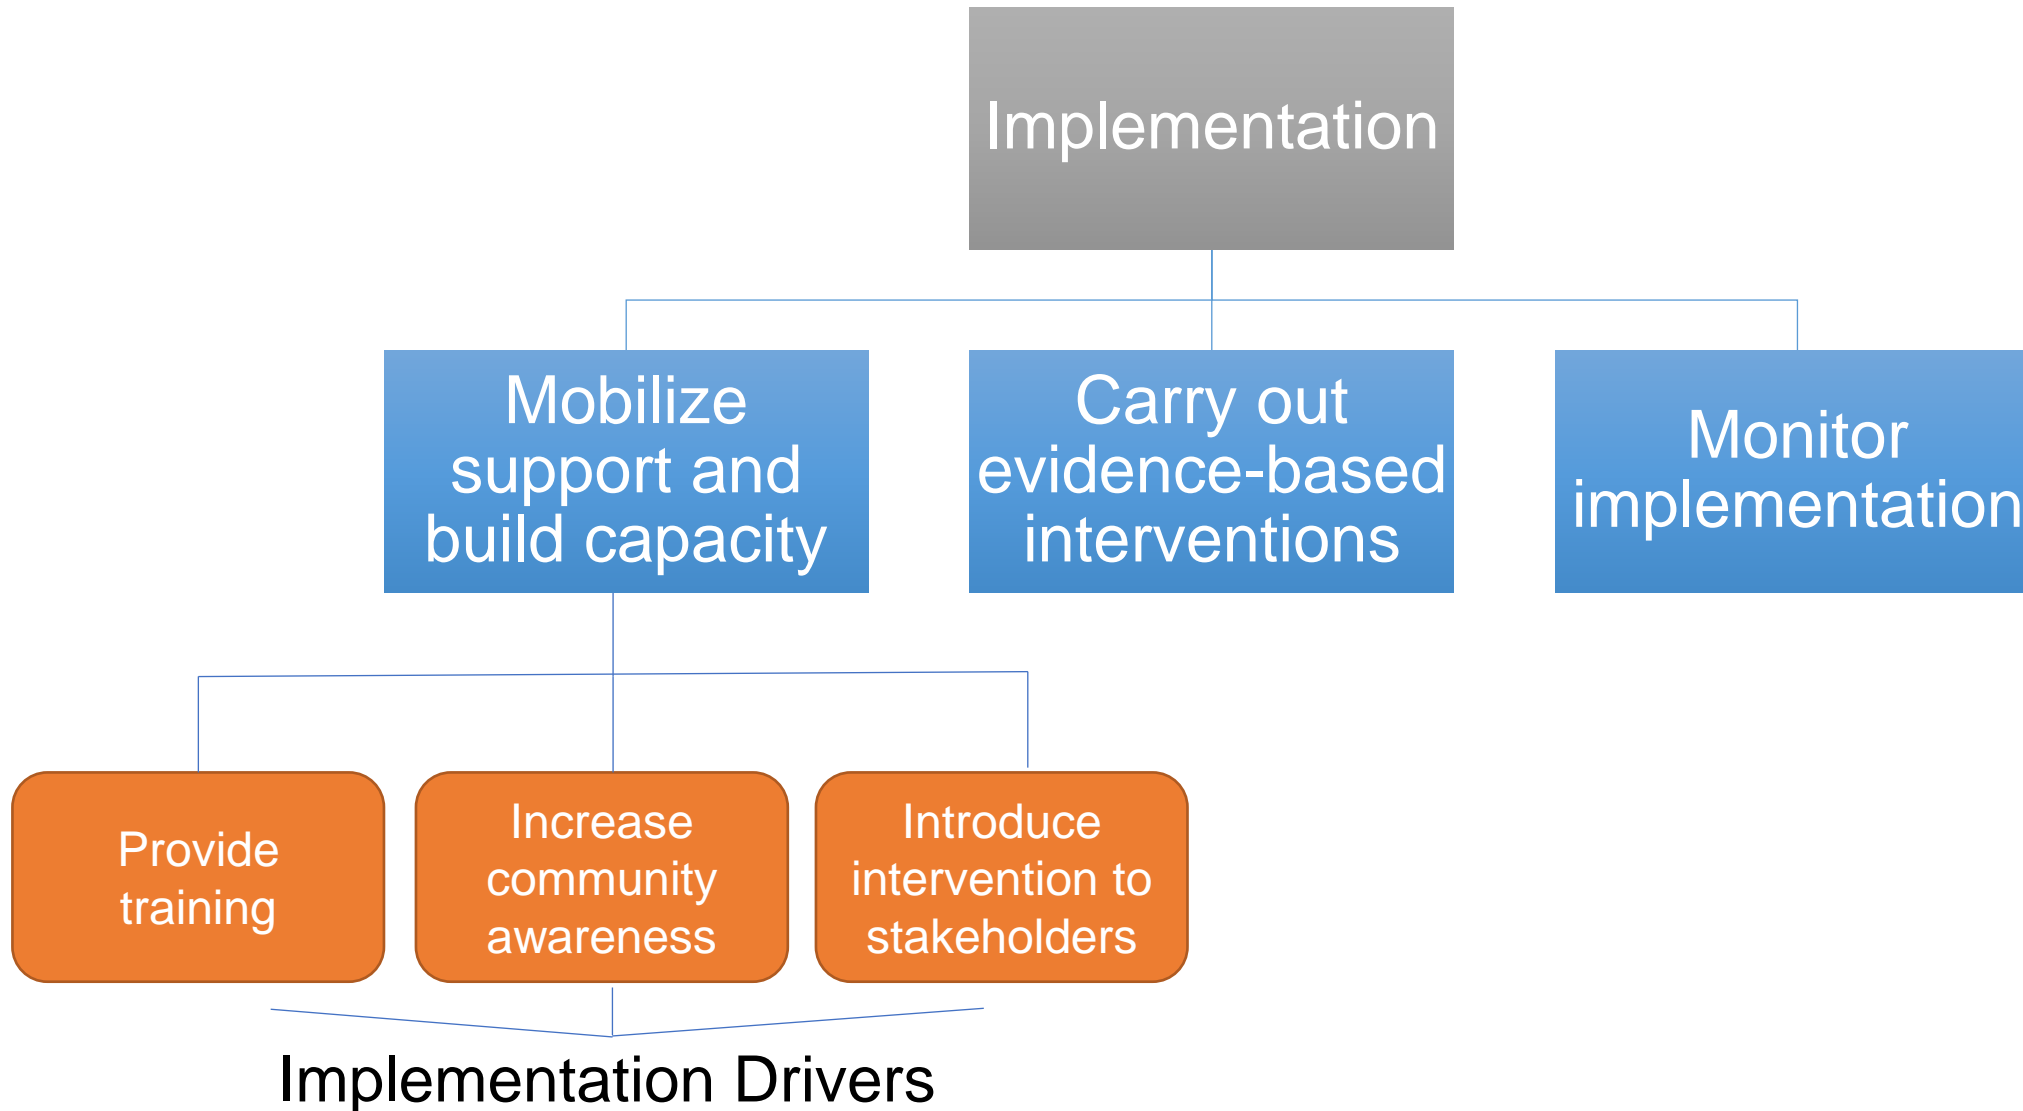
Implementation

Mobilize support and build capacity

Carry out evidence-based interventions

Monitor implementation

Provide training

Increase community awareness

Introduce intervention to stakeholders

Implementation Drivers